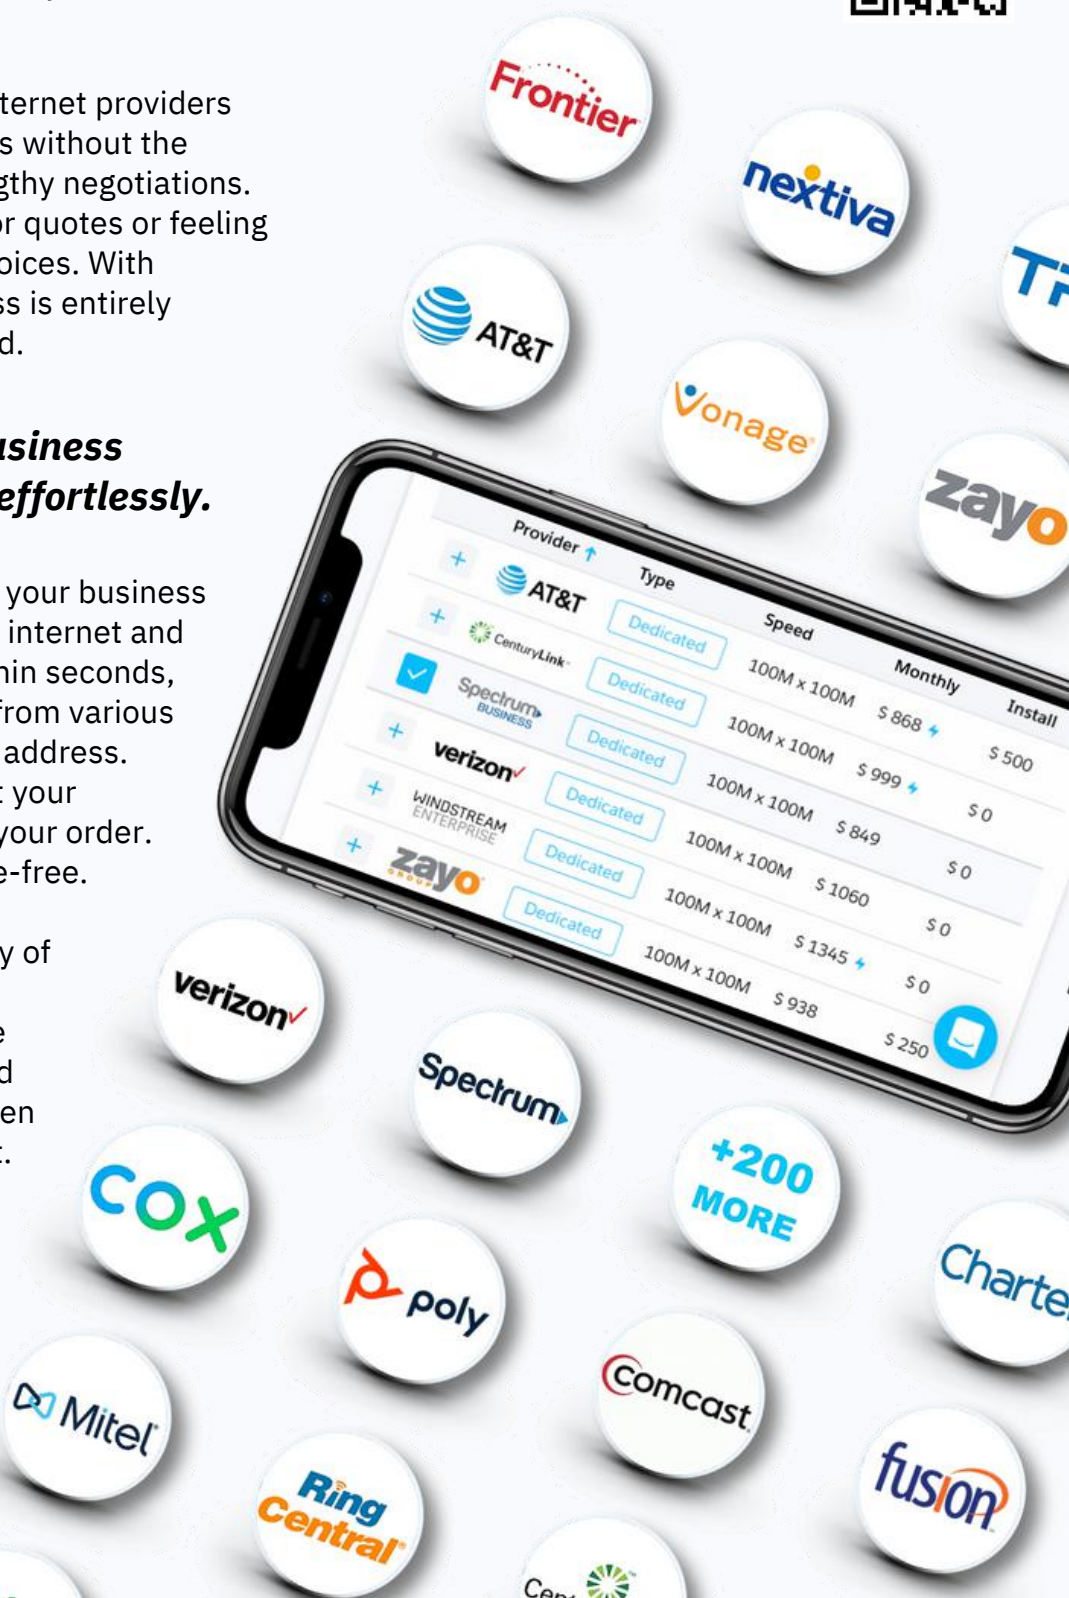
ternet providers s without the gthy negotiations. or quotes or feeling oices. With ss is entirely d.

usiness effortlessly.

your business internet and hin seconds, from various address. t your your order. e-free.

y of

e d en t.

Frontier

nextiva

AT&T

Tr

Vonage

zayo

| Provider | Type | Speed | Monthly | Install |
|---|---|---|---|---|
| + AT&T | Dedicated | 100M x 100M | \$ 868 | \$ 500 |
| + CenturyLink | Dedicated | 100M x 100M | \$ 999 | \$ 0 |
| Spectrum BUSINESS | Dedicated | 100M x 100M | \$ 849 | \$ 0 |
| + verizon | Dedicated | 100M x 100M | \$ 1060 | \$ 0 |
| + WINDSTREAM ENTERPRISE | Dedicated | 100M x 100M | \$ 1345 | \$ 0 |
| + zayo | Dedicated | 100M x 100M | \$ 938 | \$ 250 |

verizon

Spectrum

cox

+200 MORE

Charte

poly

Comcast

Mitel

Ring Central

fusion

Cen